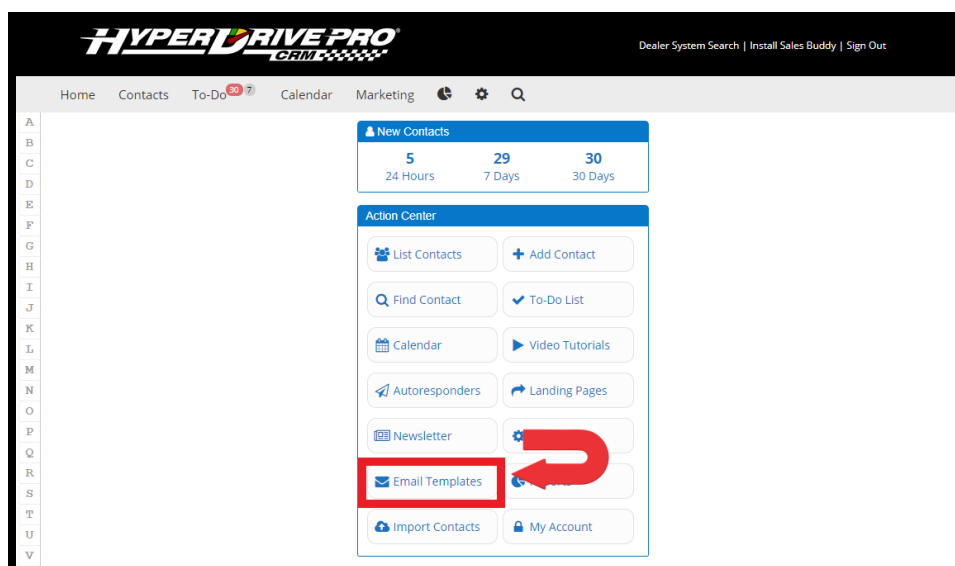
HYPERDRIVE PRO CRM

Dealer System Search | Install Sales Buddy | Sign Out

Home Contacts To-Do 30 7 Calendar Marketing

A
B
C
D
E
F
G
H
I
J
K
L
M
N
O
P
Q
R
S
T
U
V

New Contacts

| 5 | 29 | 30 |
|---|---|---|
| 24 Hours | 7 Days | 30 Days |

Action Center

List Contacts
Add Contact
Find Contact
To-Do List
Calendar
Video Tutorials
Autoresponders
Landing Pages
Newsletter
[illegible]
Email Templates
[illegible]
Import Contacts
My Account